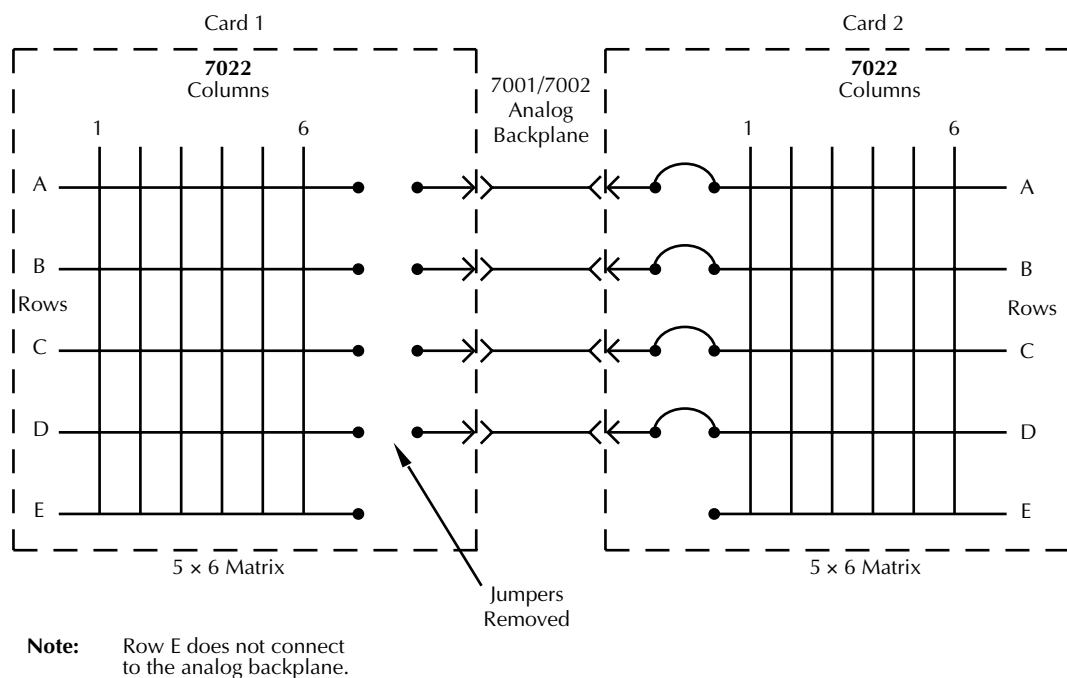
Card 1

7022
Columns

1
6

A
B
Rows
C
D
E

5 × 6 Matrix

7001/7002
Analog
Backplane

Jumpers
Removed

Card 2

7022
Columns

1
6

A
B
Rows
C
D
E

5 × 6 Matrix

Note: Row E does not connect to the analog backplane.